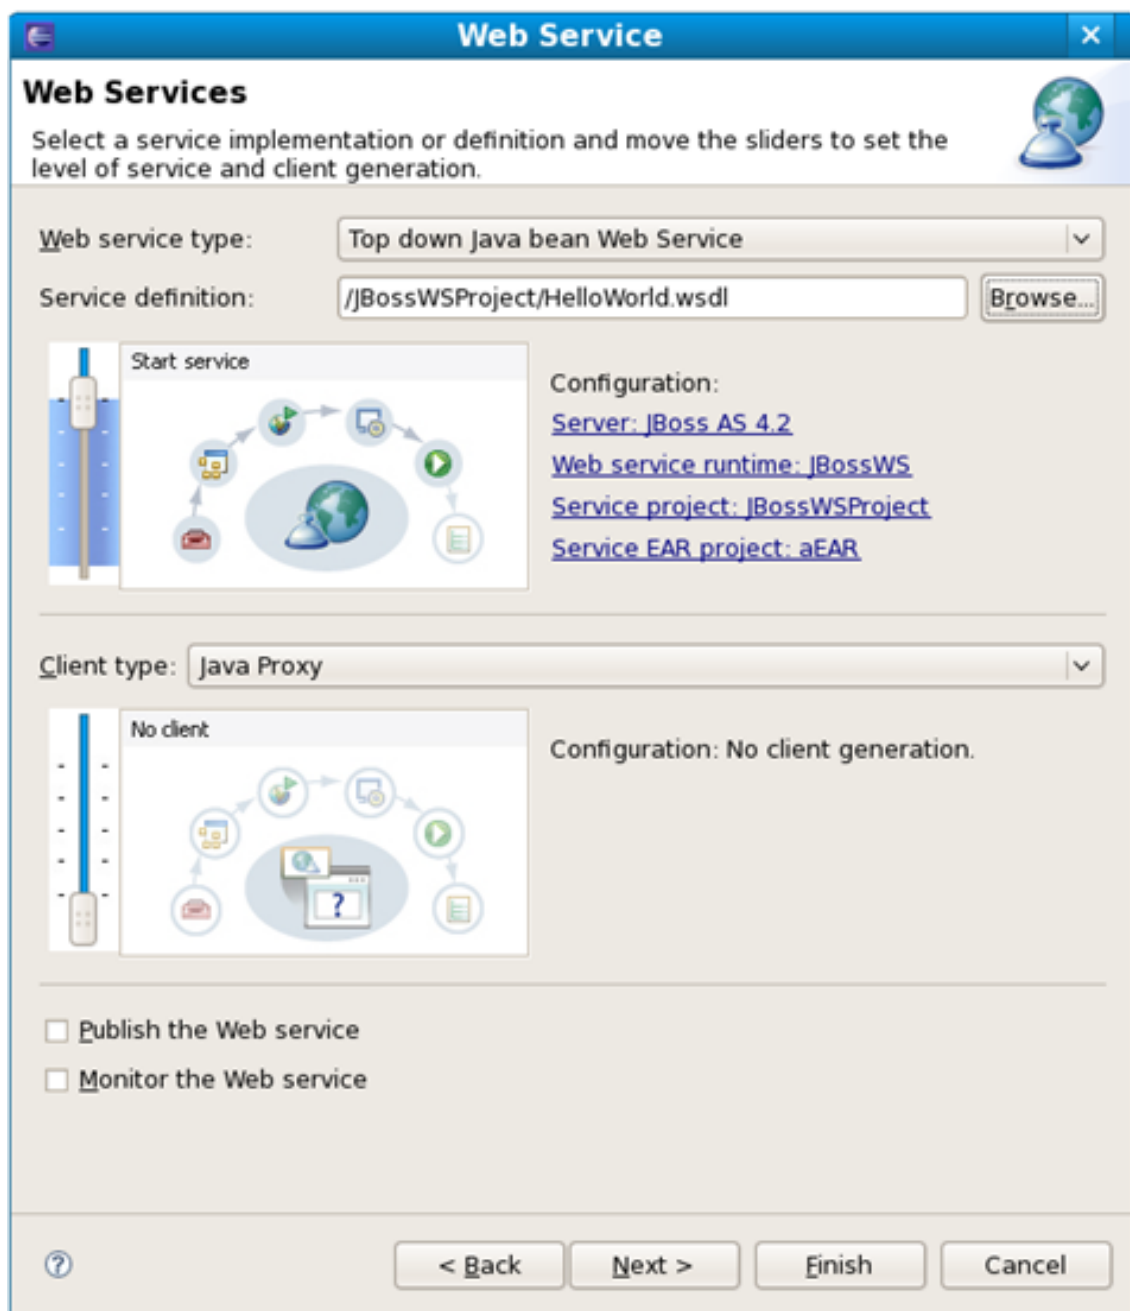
Web Service

Web Services

Select a service implementation or definition and move the sliders to set the level of service and client generation.

Web service type: Top down Java bean Web Service

Service definition: /JBossWSProject/HelloWorld.wsdl Browse...

Start service

Configuration:

Server: JBoss AS 4.2

Web service runtime: JBossWS

Service project: JBossWSProject

Service EAR project: aEAR

Client type: Java Proxy

No client

Configuration: No client generation.

Publish the Web service

Monitor the Web service

?

< Back

Next >

Finish

Cancel